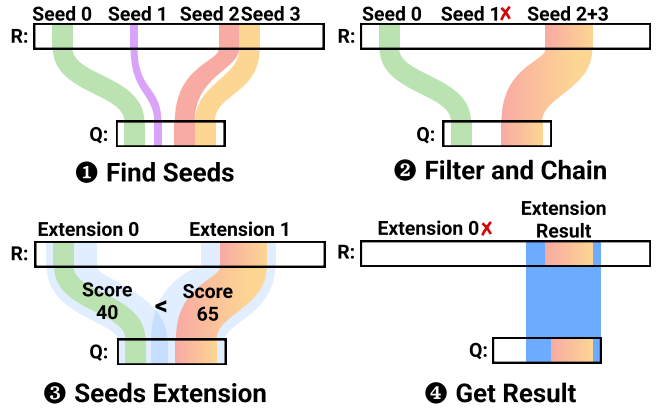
Seed 0 Seed 1 Seed 2 Seed 3

R:

Q:

❶ Find Seeds

Seed 0 Seed 1✗ Seed 2+3

R:

Q:

❷ Filter and Chain

Extension 0 Extension 1

R:

Score 40 < Score 65

Q:

❸ Seeds Extension

Extension 0✗ Extension Result

R:

Q:

❹ Get Result